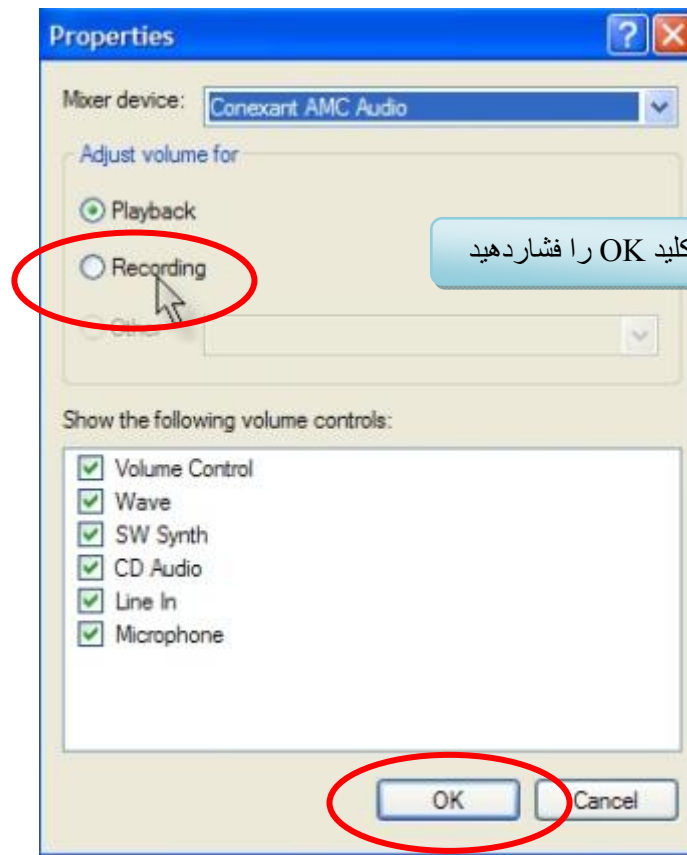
Properties

Mixer device: Conexant AMC Audio

Adjust volume for

Playback

Recording

Other

کلید OK را فشاردهید

Show the following volume controls:

Volume Control
Wave
SW Synth
CD Audio
Line In
Microphone

OK
Cancel